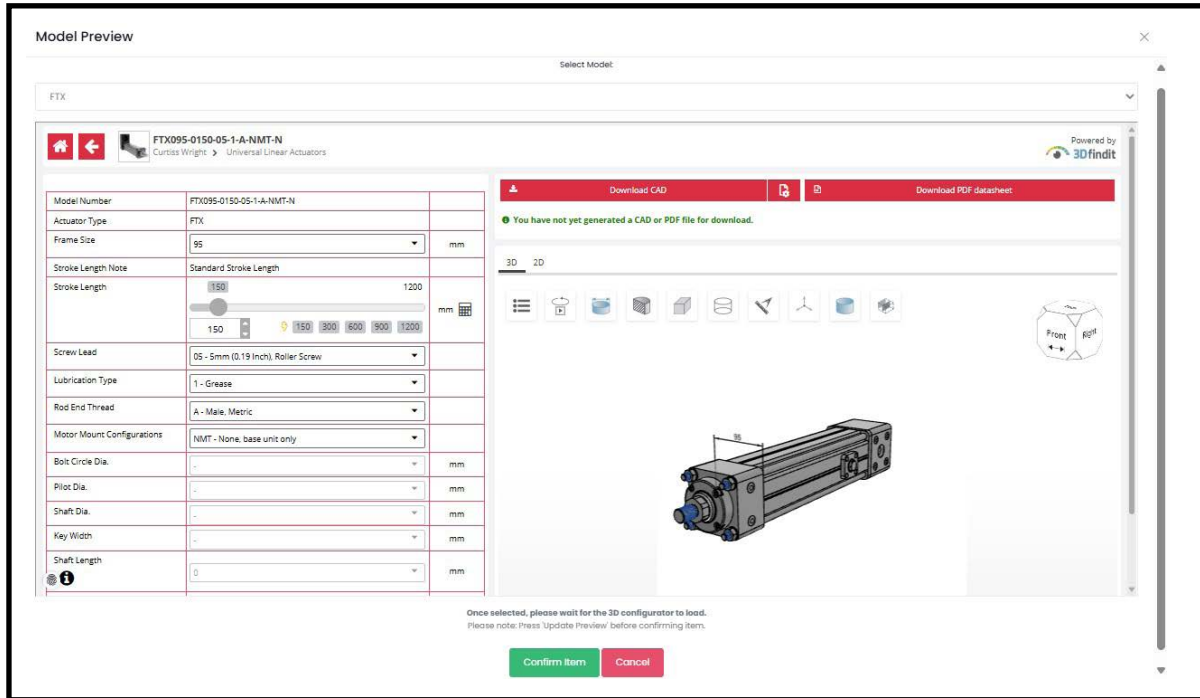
Model Preview

Select Model:

FTX

FTX095-0150-05-1-A-NMT-N
Curtiss Wright > Universal Linear Actuators

Powered by 3Dfindit

| Model Number | FTX095-0150-05-1-A-NMT-N | |
|---|---|---|
| Actuator Type | FTX | |
| Frame Size | 95 | mm |
| Stroke Length Note | Standard Stroke Length | |
| Stroke Length | 150 1200 150 150 300 600 900 1200 | mm |
| Screw Lead | 05 - 5mm (0.19 Inch), Roller Screw | |
| Lubrication Type | 1 - Grease | |
| Rod End Thread | A - Male, Metric | |
| Motor Mount Configurations | NMT - None, base unit only | |
| Bolt Circle Dia. | - | mm |
| Pilot Dia. | - | mm |
| Shaft Dia. | - | mm |
| Key Width | - | mm |
| Shaft Length | 0 | mm |

Download CAD

Download PDF datasheet

You have not yet generated a CAD or PDF file for download.

3D 2D

Front Right

95

Once selected, please wait for the 3D configurator to load.
Please note: Press 'Update Preview' before confirming item.

Confirm Item Cancel